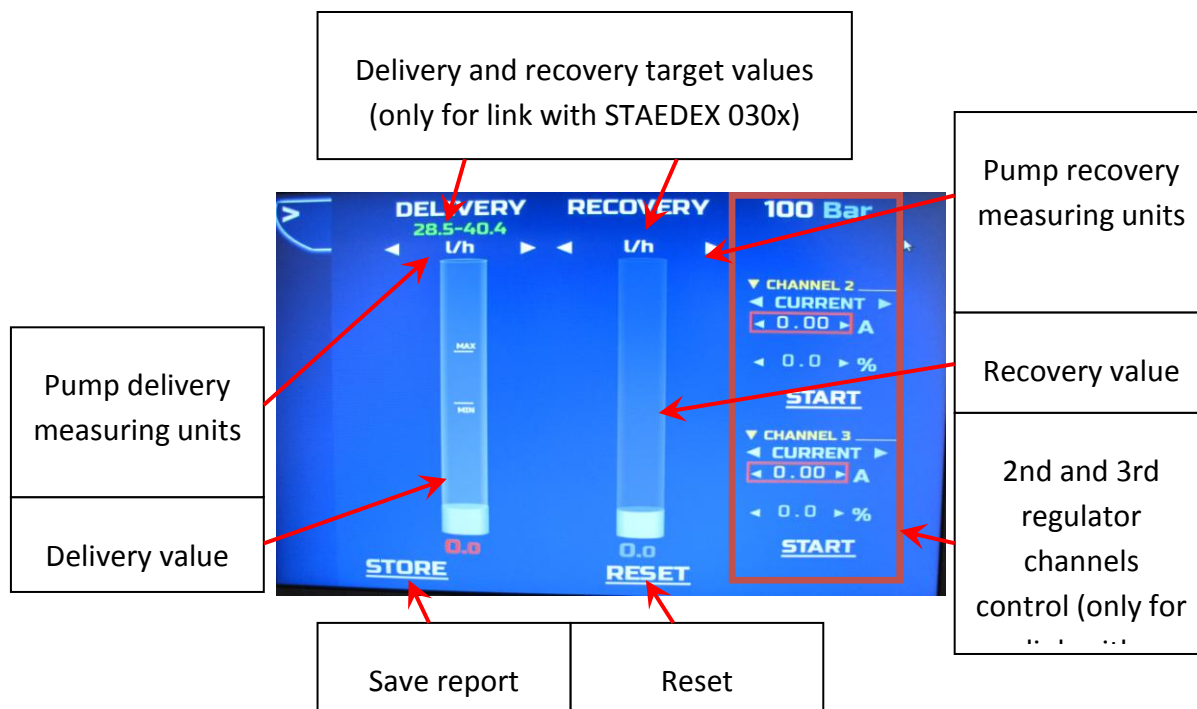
Delivery and recovery target values (only for link with STAEDEX 030x)

Pump recovery measuring units

DELIVERY
28.5-40.4
l/h

RECOVERY
l/h

100 Bar

▼ CHANNEL 2
◄ CURRENT ►
◄ 0.00 ► A
◄ 0.0 ► %
START

▼ CHANNEL 3
◄ CURRENT ►
◄ 0.00 ► A
◄ 0.0 ► %
START

MAX
MIN

0.0
0.0

STORE
RESET

Pump delivery measuring units

Recovery value

Delivery value

2nd and 3rd regulator channels control (only for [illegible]

Save report

Reset